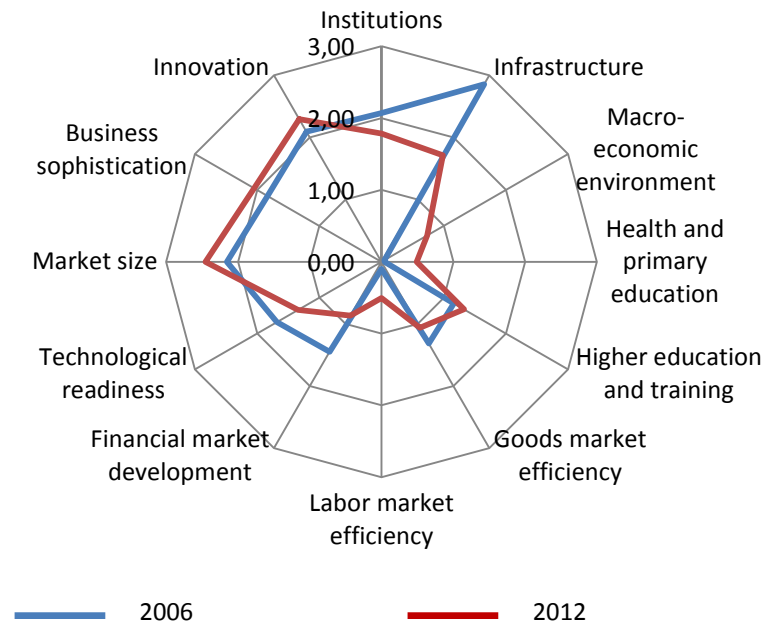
Institutions
3,00
Infrastructure
Innovation
2,00
Macro-economic environment
Business sophistication
1,00
Health and primary education
Market size
0,00
Technological readiness
Higher education and training
Financial market development
Goods market efficiency
Labor market efficiency

2006
2012